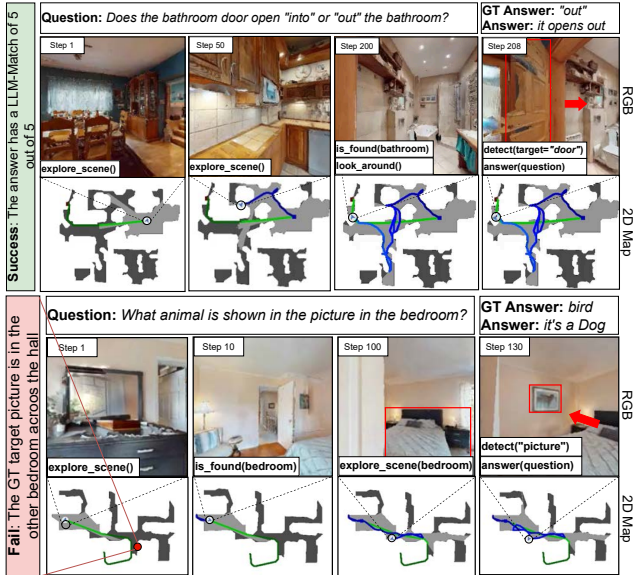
**Question:** *Does the bathroom door open "into" or "out" the bathroom?*

**GT Answer:** *"out"*
**Answer:** *it opens out*

**Success:** The answer has a LLM-Match of 5 out of 5

Step 1
explore_scene()

Step 50
explore_scene()

Step 200
is_found(bathroom)
look_around()

Step 208
detect(target="door")
answer(question)

RGB

2D Map

**Fail:** The GT target picture is in the other bedroom across the hall

**Question:** *What animal is shown in the picture in the bedroom?*

**GT Answer:** *bird*
**Answer:** *it's a Dog*

Step 1
explore_scene()

Step 10
is_found(bedroom)

Step 100
explore_scene(bedroom)

Step 130
detect("picture")
answer(question)

RGB

2D Map